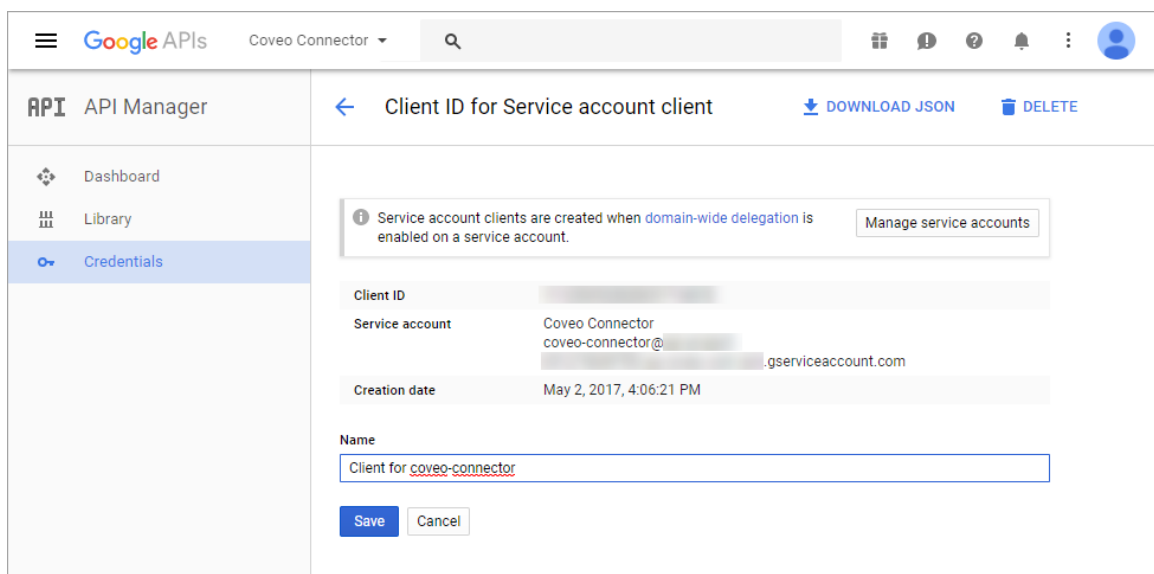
Google APIs Coveo Connector

API API Manager

Dashboard

Library

Credentials

Client ID for Service account client

DOWNLOAD JSON

DELETE

Service account clients are created when domain-wide delegation is enabled on a service account.

Manage service accounts

| | |
|---|---|
| Client ID | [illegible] |
| Service account | Coveo Connector coveo-connector@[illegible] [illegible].gserviceaccount.com |
| Creation date | May 2, 2017, 4:06:21 PM |

Name

Client for coveo-connector

Save

Cancel